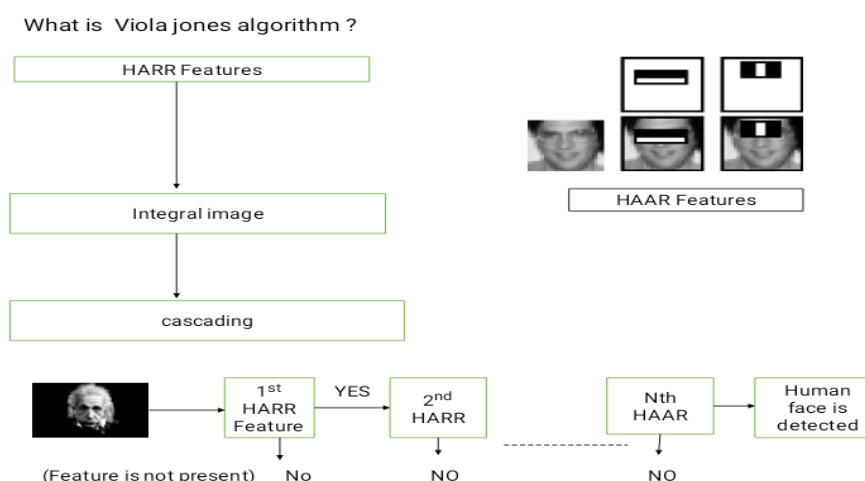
What is Viola jones algorithm ?

HARR Features

Integral image

cascading

HAAR Features

$1^{st}$ HARR Feature

YES

$2^{nd}$ HARR

Nth HAAR

Human face is detected

(Feature is not present) No

NO

NO